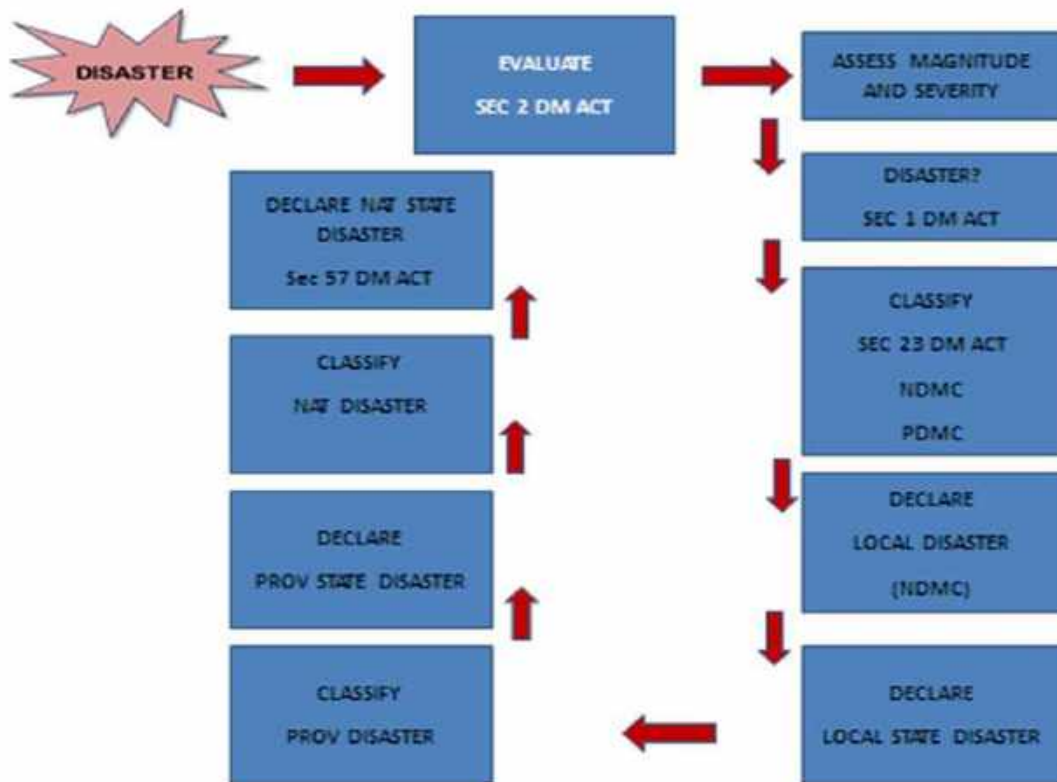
DISASTER

EVALUATE
SEC 2 DM ACT

ASSESS MAGNITUDE AND SEVERITY

DISASTER?
SEC 1 DM ACT

CLASSIFY
SEC 23 DM ACT
NDMC
PDMC

DECLARE
LOCAL DISASTER
(NDMC)

DECLARE
LOCAL STATE DISASTER

CLASSIFY
PROV DISASTER

DECLARE
PROV STATE DISASTER

CLASSIFY
NAT DISASTER

DECLARE NAT STATE DISASTER
Sec 57 DM ACT